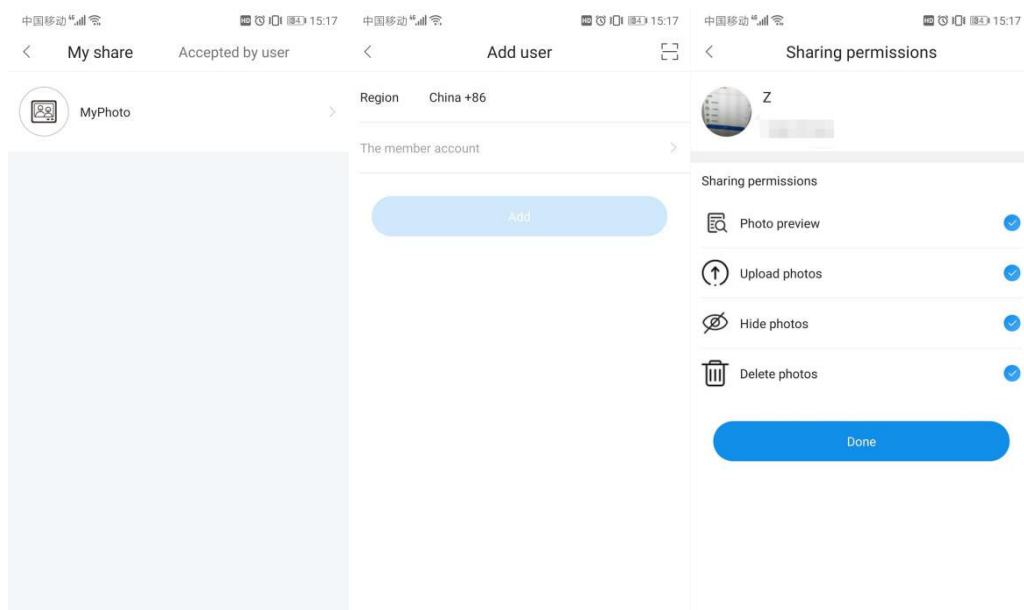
中国移动 15:17

My share Accepted by user

MyPhoto

中国移动 15:17

Add user

Region China +86

The member account

Add

中国移动 15:17

Sharing permissions

Z

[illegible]

Sharing permissions

Photo preview

Upload photos

Hide photos

Delete photos

Done